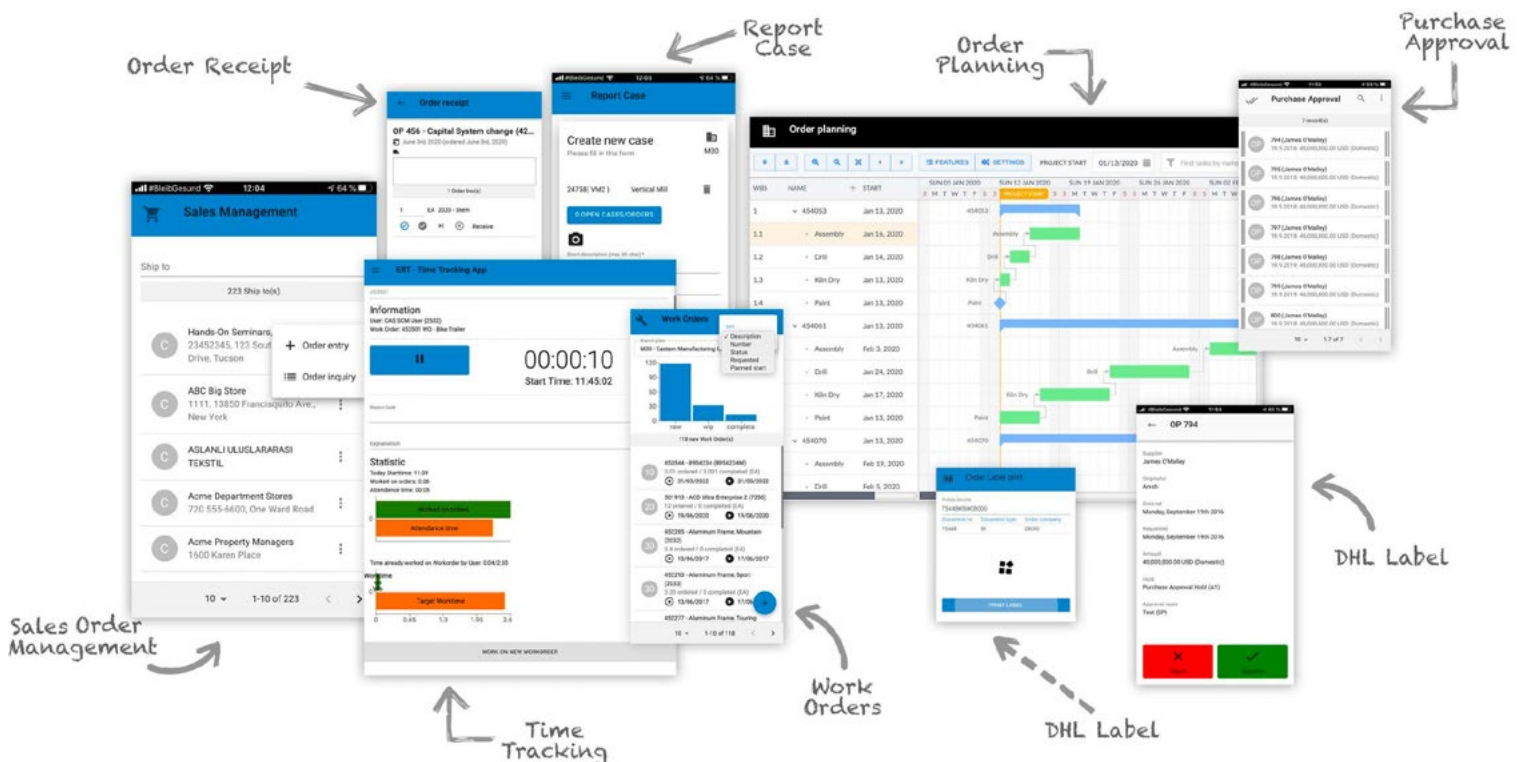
Order Receipt

Report Case

Order Planning

Purchase Approval

Order receipt

OP 456 - Capital System change (42...
June 3rd, 2020 (ordered June 3rd, 2020)

1 Order line(s)

1 EA 2020 - Item

Receive

Report Case

Create new case
Please fill in this form

M30

24758 ( VM2 ) Vertical Mill

0 OPEN CASES/ORDERS

Order planning

FEATURES SETTINGS PROJECT START 01/13/2020 Find tasks by name

| WBS | NAME | START |
|---|---|---|
| 1 | 454053 | Jan 13, 2020 |
| 1.1 | Assembly | Jan 16, 2020 |
| 1.2 | Drill | Jan 14, 2020 |
| 1.3 | Kiln Dry | Jan 13, 2020 |
| 1.4 | Paint | Jan 13, 2020 |
|  | 454061 | Jan 13, 2020 |
|  | Assembly | Feb 3, 2020 |
|  | Drill | Jan 24, 2020 |
|  | Kiln Dry | Jan 17, 2020 |
|  | Paint | Jan 13, 2020 |
|  | 454070 | Jan 13, 2020 |
|  | Assembly | Feb 19, 2020 |
|  | Drill | Feb 5, 2020 |

SUN 05 JAN 2020 SUN 12 JAN 2020 SUN 19 JAN 2020 SUN 26 JAN 2020 SUN 02 FE

PROJECT START

Purchase Approval

7 record(s)

794 (James O'Malley)
795 (James O'Malley)
796 (James O'Malley)
797 (James O'Malley)
798 (James O'Malley)
799 (James O'Malley)
800 (James O'Malley)

10 1-7 of 7

#BleibGesund 12:04 64 %

Sales Management

Ship to

223 Ship to(s)

Hands-On Seminars,
23452345, 123 Sout
Drive, Tucson

Order entry
Order inquiry

ABC Big Store
1111, 13850 Francisquito Ave.,
New York

ASLANLI ULUSLARARASI
TEKSTIL

Acme Department Stores
720 555-6600, One Ward Road

Acme Property Managers
1600 Karen Place

10 1-10 of 223

ERT - Time Tracking App

Information
User: CAS SCM User (2502)
Work Order: 452001 WO - Bike Trailer

00:00:10
Start Time: 11:45:02

Statistic
Today Starttime: 11:09
Worked on orders: 0:08
Attendance time: 00:08

Worked on orders
Attendance time

Time already worked on Workorder by User: 0:04/2:30
Worktime

Target Worktime

0 0.65 1.3 1.95 2.6

WORK ON NEW WORKORDER

Work Orders

M30 - Eastern Manufacturing

Description
Number
Status
Requested
Planned start

new wip complete

118 new Work Order(s)

452544 - 8954234 (8954234M)
01/05/2022 01/05/2022

501910 - ACD Ultra Enterprise 2 (7290)
19/06/2020 19/06/2020

452285 - Aluminum Frame, Mountain (3050)
13/06/2017 17/06/2017

452310 - Aluminum Frame, Sport (2553)
13/06/2017 17/06/

452217 - Aluminum Frame, Touring

10 1-10 of 118

OP 794

Supplier
James O'Malley

Originator
Ansh

Entered
Monday, September 19th 2016

Requested
Monday, September 19th 2016

Amount
40,000,000.00 USD (Domestic)

Hold
Purchase Approval Hold (A1)

Approval route
Test (DP)

Order Label print

PRINT LABEL

Sales Order Management

Time Tracking

Work Orders

DHL Label

DHL Label